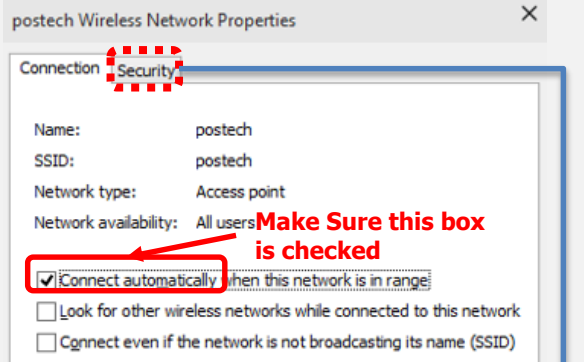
postech Wireless Network Properties

×

Connection Security

| | |
|---|---|
| Name: | postech |
| SSID: | postech |
| Network type: | Access point |
| Network availability: | All users |

Make Sure this box is checked

☑ Connect automatically when this network is in range

☐ Look for other wireless networks while connected to this network

☐ Connect even if the network is not broadcasting its name (SSID)